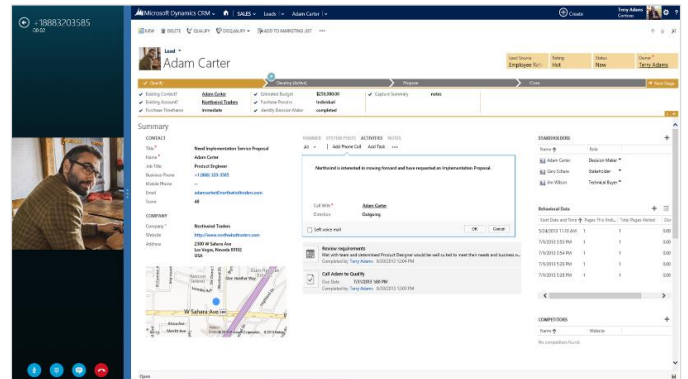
+18883203585
00:02

Microsoft Dynamics CRM | SALES | Leads | Adam Carter | Create | Terry Adams Contoso

NEW | DELETE | QUALIFY | DISQUALIFY | ADD TO MARKETING LIST | ...

Lead
Adam Carter

Lead Source: Employee Refe
Rating: Hot
Status: New
Owner: Terry Adams

Qualify | Develop (Active) | Propose | Close | Next Stage

Existing Contact?: Adam Carter
Existing Account?: Northwind Traders
Purchase Timeframe: Immediate
Estimated Budget: $250,000.00
Purchase Process: Individual
Identify Decision Maker: completed
Capture Summary: notes

Summary

CONTACT
Topic: Need Implementation Service Proposal
Name: Adam Carter
Job Title: Product Engineer
Business Phone: +1 (888) 320-3585
Mobile Phone: --
Email: adamcarter@northwindtraders.com
Score: 48

COMPANY
Company: Northwind Traders
Website: http://www.northwindtraders.com
Address: 2300 W Sahara Ave Las Vegas, Nevada 89102 USA

W Sahara Ave

WHAT'S NEW | SYSTEM POSTS | ACTIVITIES | NOTES
All | Add Phone Call | Add Task | ...

Northwind is interested in moving forward and have requested an implementation Proposal.

Call With: Adam Carter
Direction: Outgoing
Left voice mail
OK | Cancel

Review requirements
Met with team and determined Product Designer would be well suited to meet their needs and business n...
Completed by Terry Adams 6/30/2013 12:44 PM

Call Adam to Qualify
Due Date: 6/30/2013 12:00 PM
Completed by Terry Adams 6/30/2013 12:44 PM

STAKEHOLDERS
Name | Role
Adam Carter | Decision Maker
Gary Schare | Stakeholder
Jim Wilson | Technical Buyer

Behavioral Data
| Start Date and Time | Pages This Visit | Total Pages Visited | Con |
|---|---|---|---|
| 5/14/2013 11:00 AM | 1 | 1 | 0.00 |
| 7/1/2013 2:53 PM | 1 | 1 | 0.00 |
| 7/1/2013 3:20 PM | 1 | 1 | 0.00 |
| 7/1/2013 5:25 PM | 1 | 1 | 0.00 |
| 7/1/2013 5:26 PM | 1 | 1 | 0.00 |
| 7/1/2013 2:25 PM | 1 | 1 | 0.00 |

COMPETITORS
Name | Website
No competitors found.

Open